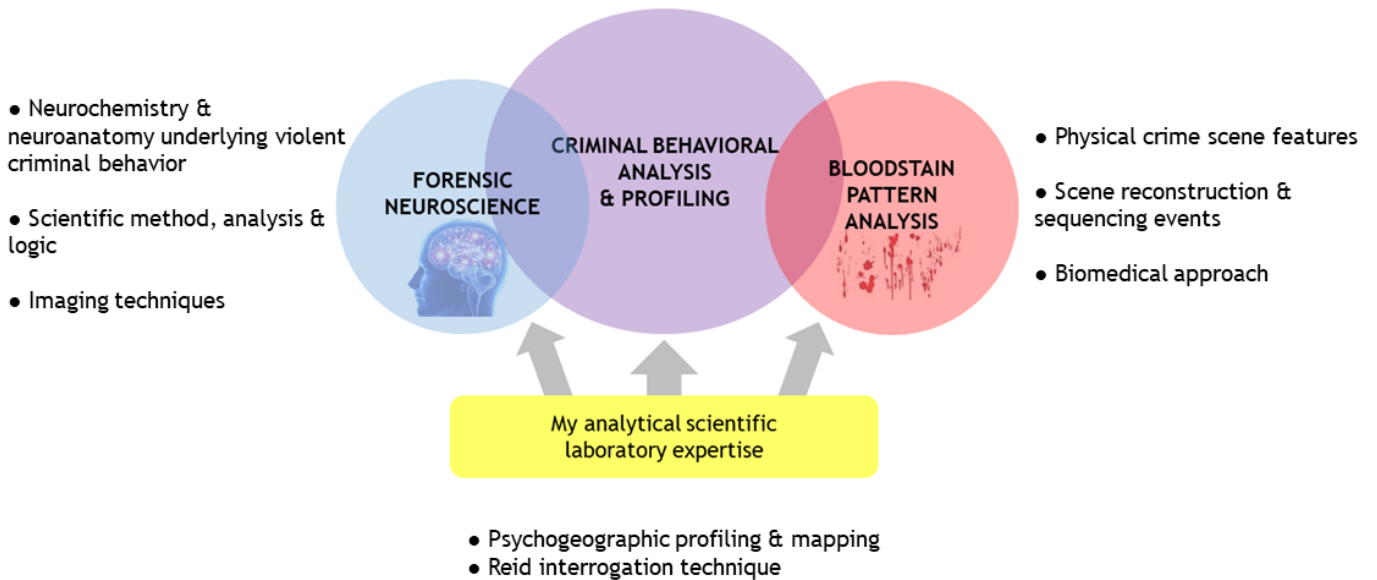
● Neurochemistry & neuroanatomy underlying violent criminal behavior

● Scientific method, analysis & logic

● Imaging techniques

FORENSIC NEUROSCIENCE

CRIMINAL BEHAVIORAL ANALYSIS & PROFILING

BLOODSTAIN PATTERN ANALYSIS

● Physical crime scene features

● Scene reconstruction & sequencing events

● Biomedical approach

My analytical scientific laboratory expertise

● Psychogeographic profiling & mapping
● Reid interrogation technique